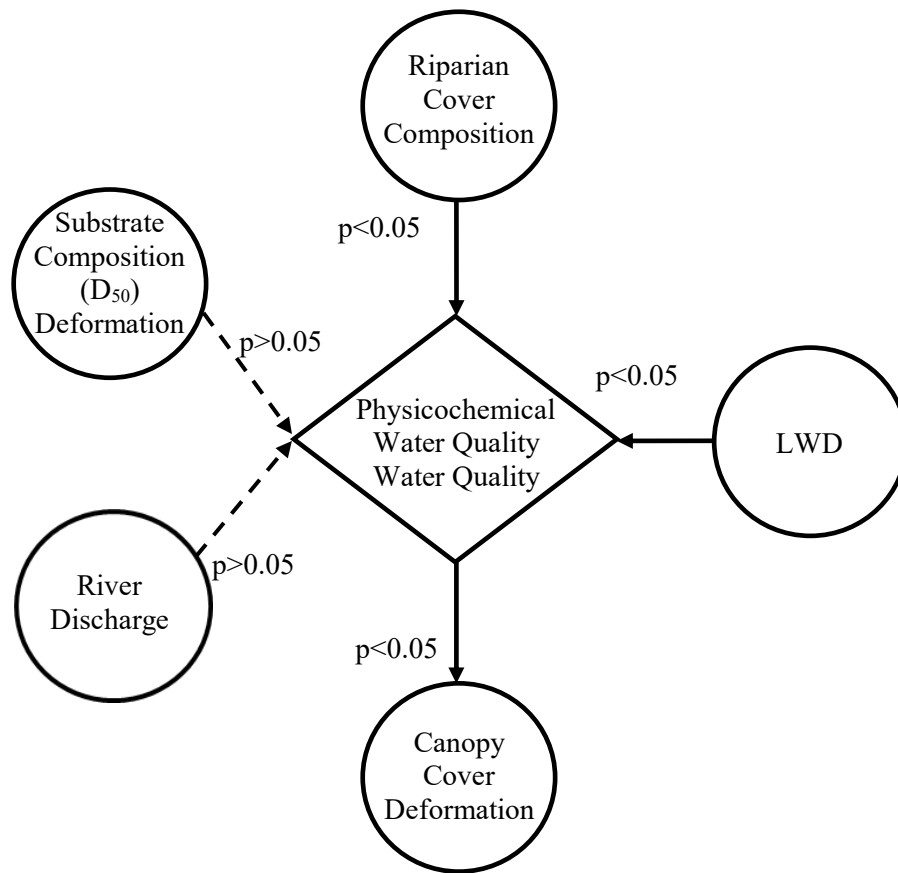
Riparian Cover Composition

Substrate Composition ($D_{50}$) Deformation

p<0.05

p>0.05

p<0.05

Physicochemical Water Quality Water Quality

LWD

River Discharge

p>0.05

p<0.05

Canopy Cover Deformation